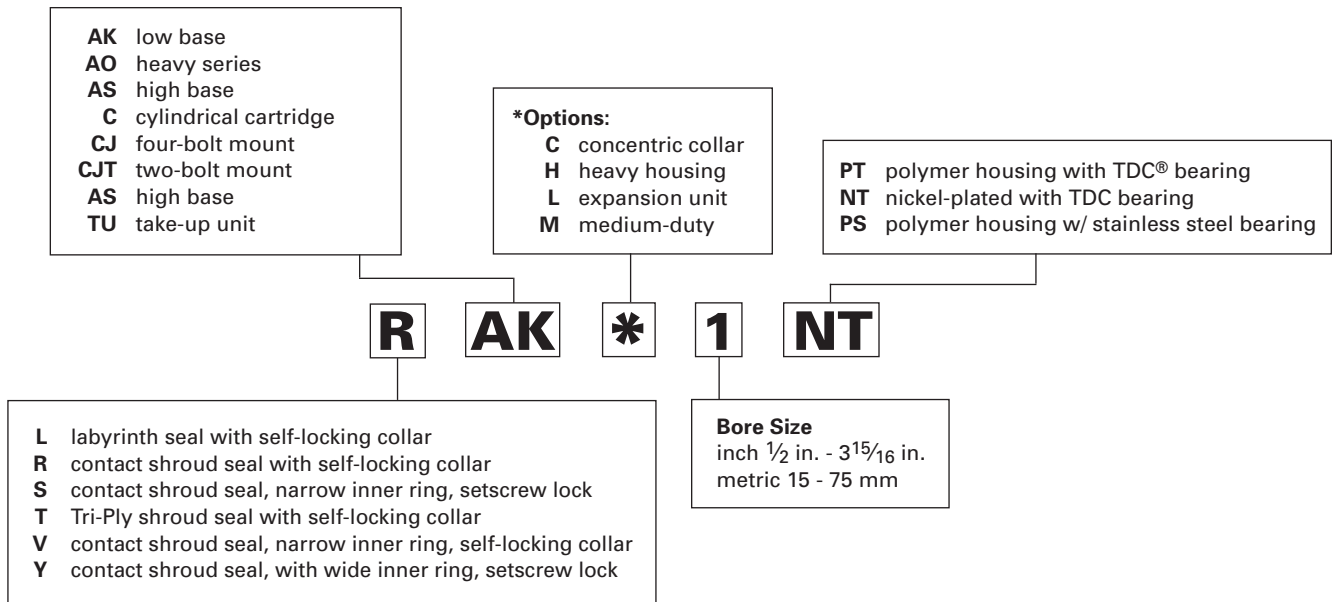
**AK** low base
**AO** heavy series
**AS** high base
**C** cylindrical cartridge
**CJ** four-bolt mount
**CJT** two-bolt mount
**AS** high base
**TU** take-up unit

**\*Options:**
**C** concentric collar
**H** heavy housing
**L** expansion unit
**M** medium-duty

**PT** polymer housing with TDC® bearing
**NT** nickel-plated with TDC bearing
**PS** polymer housing w/ stainless steel bearing

R AK * 1 NT

**L** labyrinth seal with self-locking collar
**R** contact shroud seal with self-locking collar
**S** contact shroud seal, narrow inner ring, setscrew lock
**T** Tri-Ply shroud seal with self-locking collar
**V** contact shroud seal, narrow inner ring, self-locking collar
**Y** contact shroud seal, with wide inner ring, setscrew lock

**Bore Size**
inch $\frac{1}{2}$ in. - $3\frac{15}{16}$ in.
metric 15 - 75 mm